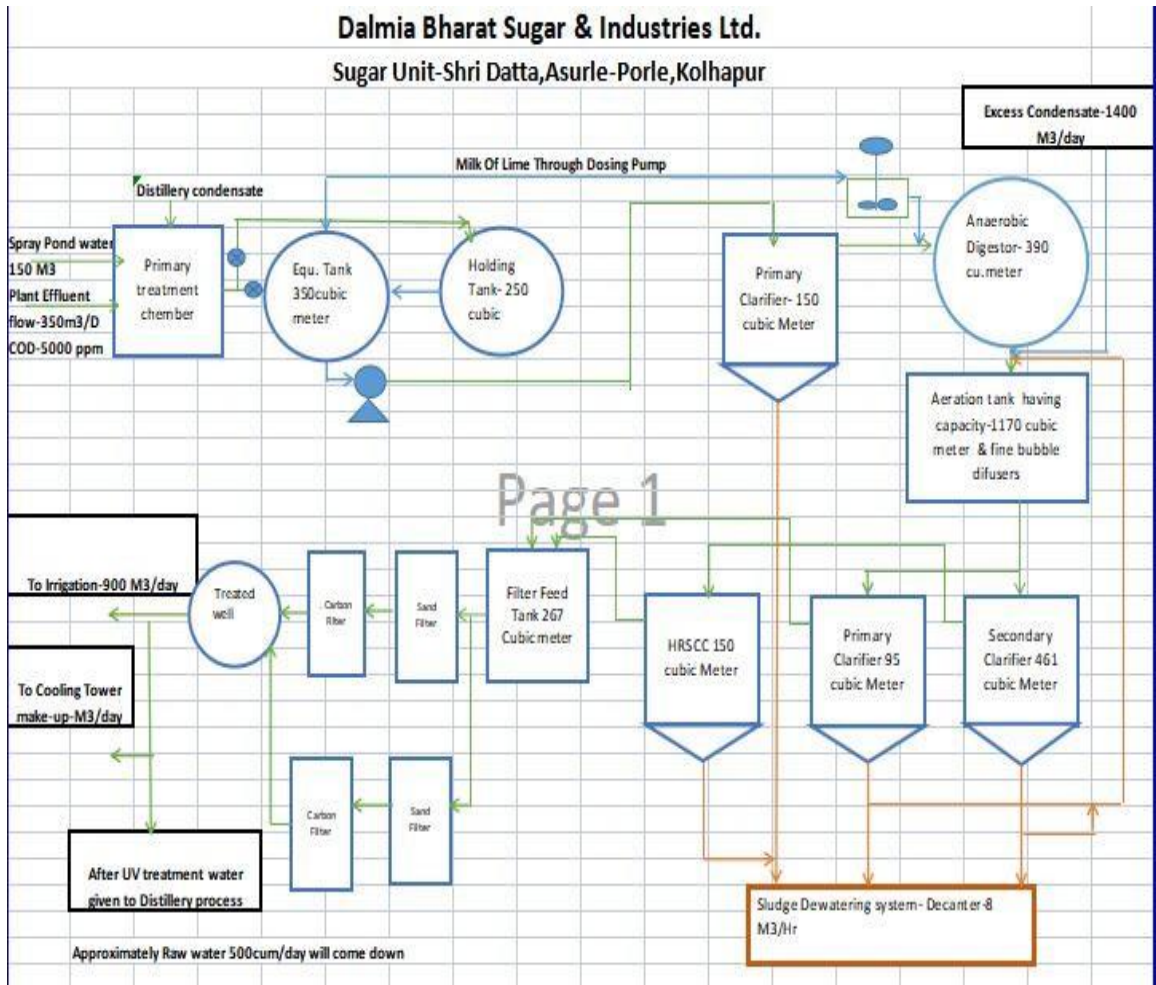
Dalmia Bharat Sugar & Industries Ltd.

Sugar Unit-Shri Datta,Asurle-Porle,Kolhapur

Excess Condensate-1400 M3/day

Milk Of Lime Through Dosing Pump

Distillery condensate

Spray Pond water 150 M3

Plant Effluent flow-350m3/D

COD-5000 ppm

Primary treatment chember

Equ. Tank 350cubic meter

Holding Tank- 250 cubic

Primary Clarifier- 150 cubic Meter

Anaerobic Digestor- 390 cu.meter

Aeration tank having capacity-1170 cubic meter & fine bubble difusers

Page 1

To Irrigation-900 M3/day

Treated well

Carbon Filter

Sand Filter

Filter Feed Tank 267 Cubic meter

HRSCC 150 cubic Meter

Primary Clarifier 95 cubic Meter

Secondary Clarifier 461 cubic Meter

To Cooling Tower make-up-M3/day

Carbon Filter

Sand Filter

After UV treatment water given to Distillery process

Sludge Dewatering system- Decanter-8 M3/Hr

Approximately Raw water 500cum/day will come down